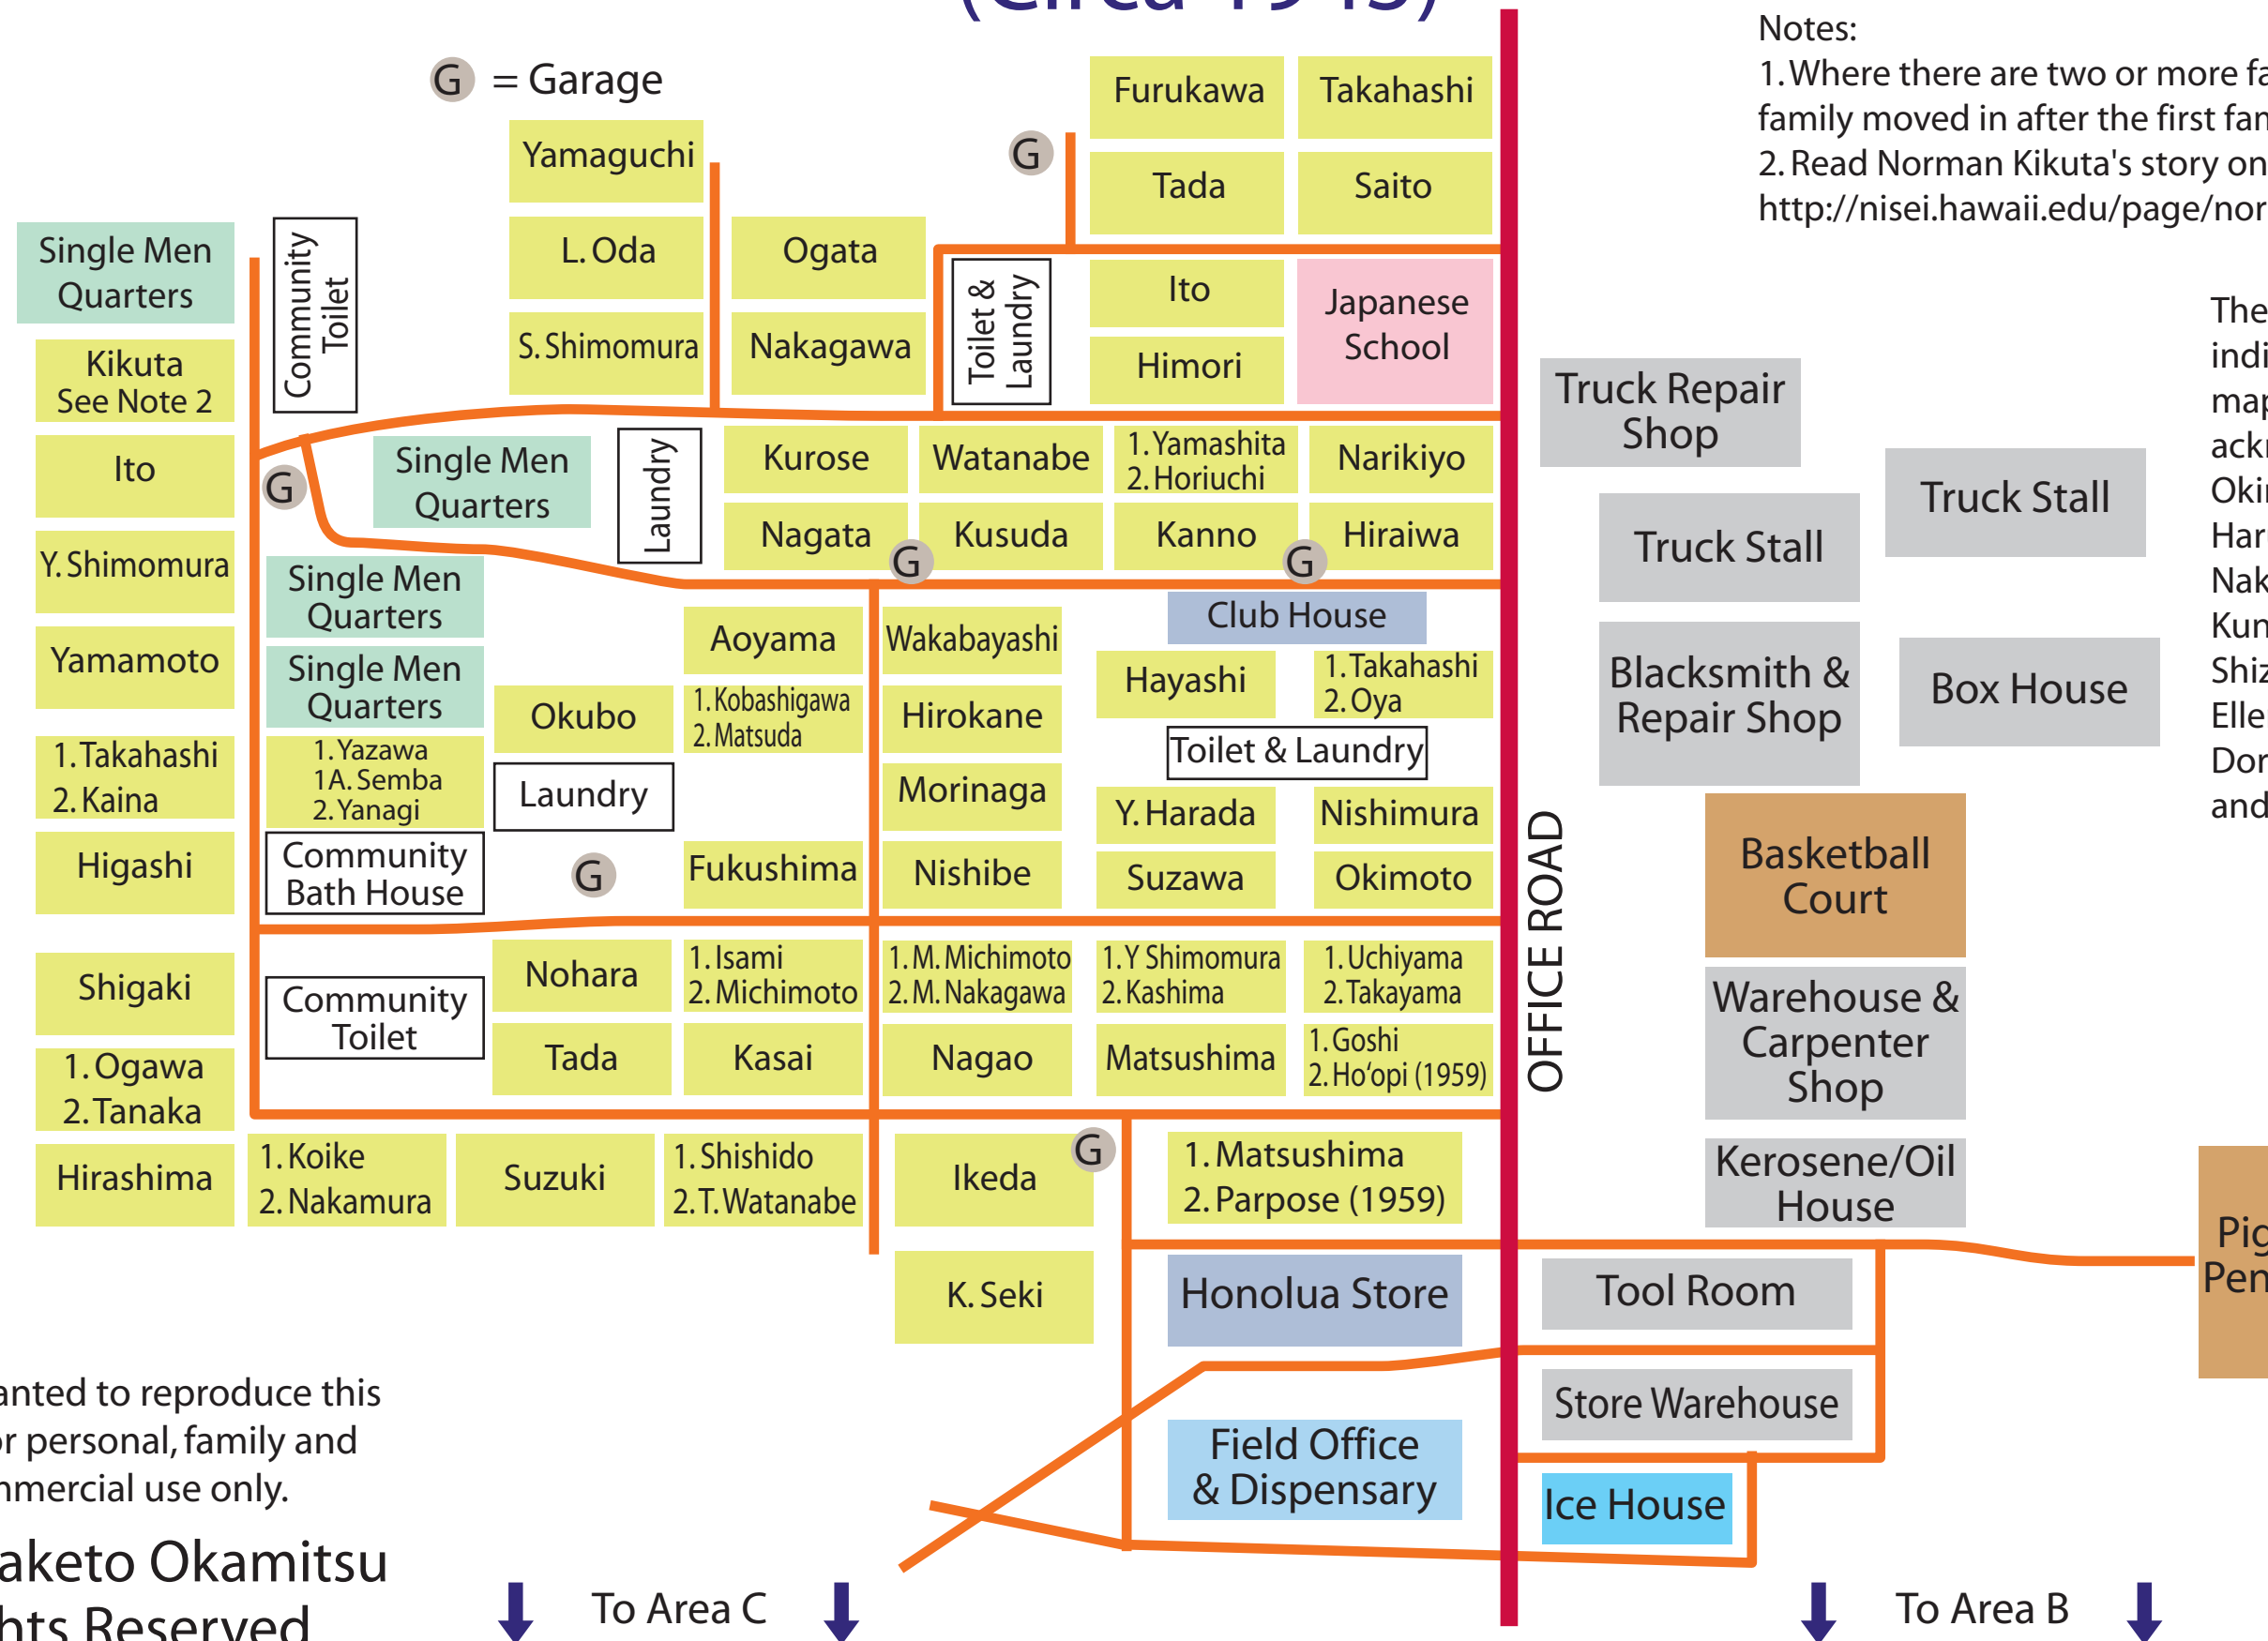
(Circa 1945)

G = Garage

Notes:
1. Where there are two or more fa
family moved in after the first fan
2. Read Norman Kikuta's story on
http://nisei.hawaii.edu/page/nor

The
indi
map
ackı
Okir
Har
Nak
Kun
Shiz
Elle
Dor
and

Furukawa
Takahashi
Yamaguchi
Tada
Saito
Single Men Quarters
Community Toilet
L. Oda
Ogata
Toilet & Laundry
Ito
Japanese School
Kikuta See Note 2
S. Shimomura
Nakagawa
Himori
Truck Repair Shop
Ito
Single Men Quarters
Laundry
Kurose
Watanabe
1. Yamashita 2. Horiuchi
Narikiyo
Truck Stall
Y. Shimomura
Nagata
Kusuda
Kanno
Hiraiwa
Truck Stall
Single Men Quarters
Club House
Yamamoto
Aoyama
Wakabayashi
Single Men Quarters
Okubo
1. Kobashigawa 2. Matsuda
Hayashi
1. Takahashi 2. Oya
Blacksmith & Repair Shop
Box House
1. Takahashi 2. Kaina
1. Yazawa 1A. Semba 2. Yanagi
Hirokane
Toilet & Laundry
Laundry
Morinaga
Y. Harada
Nishimura
Higashi
Community Bath House
Fukushima
Nishibe
Suzawa
Okimoto
Basketball Court
OFFICE ROAD
Shigaki
Community Toilet
Nohara
1. Isami 2. Michimoto
1. M. Michimoto 2. M. Nakagawa
1. Y Shimomura 2. Kashima
1. Uchiyama 2. Takayama
Warehouse & Carpenter Shop
1. Ogawa 2. Tanaka
Tada
Kasai
Nagao
Matsushima
1. Goshi 2. Ho'opi (1959)
Hirashima
1. Koike 2. Nakamura
Suzuki
1. Shishido 2. T. Watanabe
Ikeda
1. Matsushima 2. Parpose (1959)
Kerosene/Oil House
Pig Pen
K. Seki
Honolua Store
Tool Room
Store Warehouse
Field Office & Dispensary
Ice House

anted to reproduce this
r personal, family and
nmercial use only.
aketo Okamitsu
hts Reserved

To Area C
To Area B